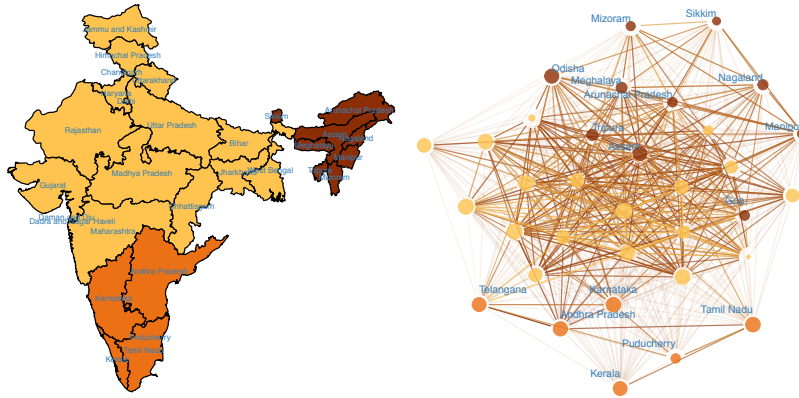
Jammu and Kashmir
Himachal Pradesh
Chandigarh
Uttarakhand
Haryana
Delhi
Rajasthan
Uttar Pradesh
Sikkim
Arunachal Pradesh
Assam
Nagaland
Meghalaya
Manipur
Mizoram
Tripura
Bihar
West Bengal
Jharkhand
Gujarat
Madhya Pradesh
Daman and Diu
Dadra and Nagar Haveli
Chhattisgarh
Odisha
Maharashtra
Andhra Pradesh
Telangana
Karnataka
Goa
Puducherry
Tamil Nadu
Kerala

Mizoram
Sikkim
Odisha
Meghalaya
Nagaland
Arunachal Pradesh
Manipur
Tripura
Assam
Goa
Telangana
Karnataka
Andhra Pradesh
Tamil Nadu
Puducherry
Kerala